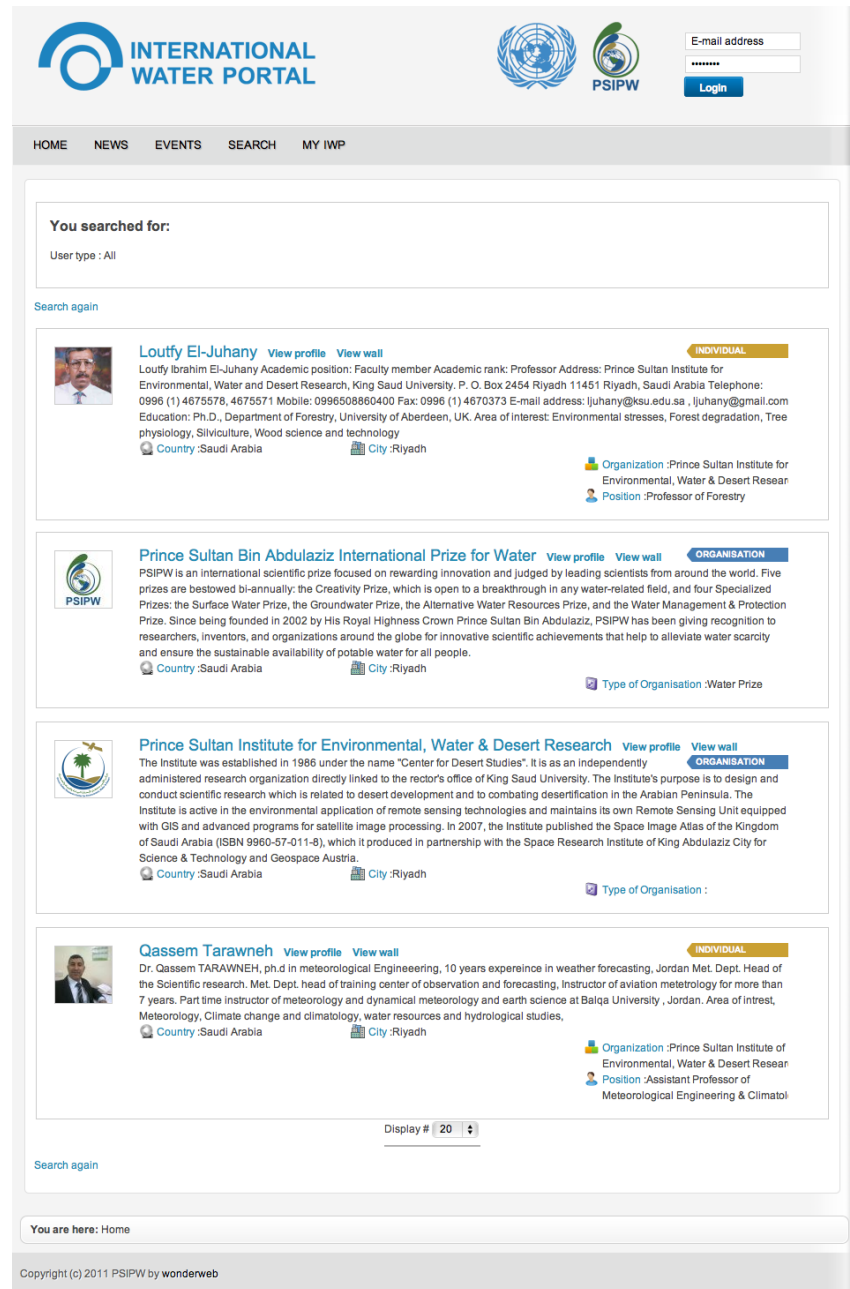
INTERNATIONAL WATER PORTAL

PSIPW

E-mail address
••••••••
Login

HOME NEWS EVENTS SEARCH MY IWP

You searched for:

User type : All

Search again

Loutfy El-Juhany View profile View wall INDIVIDUAL

Loutfy Ibrahim El-Juhany Academic position: Faculty member Academic rank: Professor Address: Prince Sultan Institute for Environmental, Water and Desert Research, King Saud University. P. O. Box 2454 Riyadh 11451 Riyadh, Saudi Arabia Telephone: 0996 (1) 4675578, 4675571 Mobile: 0996508860400 Fax: 0996 (1) 4670373 E-mail address: ljuhany@ksu.edu.sa , ljuhany@gmail.com Education: Ph.D., Department of Forestry, University of Aberdeen, UK. Area of interest: Environmental stresses, Forest degradation, Tree physiology, Silviculture, Wood science and technology

Country :Saudi Arabia City :Riyadh

Organization :Prince Sultan Institute for Environmental, Water & Desert Resear

Position :Professor of Forestry

Prince Sultan Bin Abdulaziz International Prize for Water View profile View wall ORGANISATION

PSIPW is an international scientific prize focused on rewarding innovation and judged by leading scientists from around the world. Five prizes are bestowed bi-annually: the Creativity Prize, which is open to a breakthrough in any water-related field, and four Specialized Prizes: the Surface Water Prize, the Groundwater Prize, the Alternative Water Resources Prize, and the Water Management & Protection Prize. Since being founded in 2002 by His Royal Highness Crown Prince Sultan Bin Abdulaziz, PSIPW has been giving recognition to researchers, inventors, and organizations around the globe for innovative scientific achievements that help to alleviate water scarcity and ensure the sustainable availability of potable water for all people.

Country :Saudi Arabia City :Riyadh

Type of Organisation :Water Prize

Prince Sultan Institute for Environmental, Water & Desert Research View profile View wall ORGANISATION

The Institute was established in 1986 under the name "Center for Desert Studies". It is as an independently administered research organization directly linked to the rector's office of King Saud University. The Institute's purpose is to design and conduct scientific research which is related to desert development and to combating desertification in the Arabian Peninsula. The Institute is active in the environmental application of remote sensing technologies and maintains its own Remote Sensing Unit equipped with GIS and advanced programs for satellite image processing. In 2007, the Institute published the Space Image Atlas of the Kingdom of Saudi Arabia (ISBN 9960-57-011-8), which it produced in partnership with the Space Research Institute of King Abdulaziz City for Science & Technology and Geospace Austria.

Country :Saudi Arabia City :Riyadh

Type of Organisation :

Qassem Tarawneh View profile View wall INDIVIDUAL

Dr. Qassem TARAWNEH, ph.d in meteorological Engineeering, 10 years expereince in weather forecasting, Jordan Met. Dept. Head of the Scientific research. Met. Dept. head of training center of observation and forecasting, Instructor of aviation metetrology for more than 7 years. Part time instructor of meteorology and dynamical meteorology and earth science at Balqa University , Jordan. Area of intrest, Meteorology, Climate change and climatology, water resources and hydrological studies,

Country :Saudi Arabia City :Riyadh

Organization :Prince Sultan Institute of Environmental, Water & Desert Resear

Position :Assistant Professor of Meteorological Engineering & Climatol

Display # 20

Search again

You are here: Home

Copyright (c) 2011 PSIPW by wonderweb